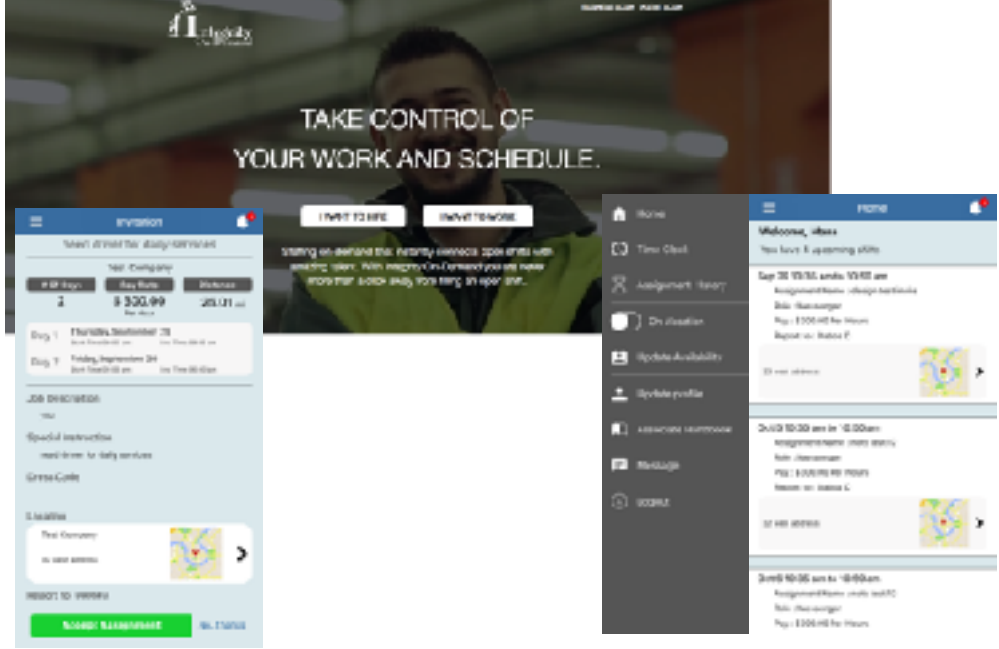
TAKE CONTROL OF YOUR WORK AND SCHEDULE.

I WANT TO HIRE

I WANT TO WORK

Staffing on-demand that instantly connects businesses with amazing talent. With Integrity On-Demand you are never more than a click away from filling an open shift.

Invitation

Test Company

$ 330.99

Day 1 Thursday, September 23

Day 2 Friday, September 24

Job Description

Special Instruction

Dress Code

Location

Test Company

Accept Assignment

No, Thanks

Home

Time Clock

Assignment History

On Vacation

Update Availability

Update profile

Associate Handbook

Message

Logout

Home

Welcome,

You have 3 upcoming shifts

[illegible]